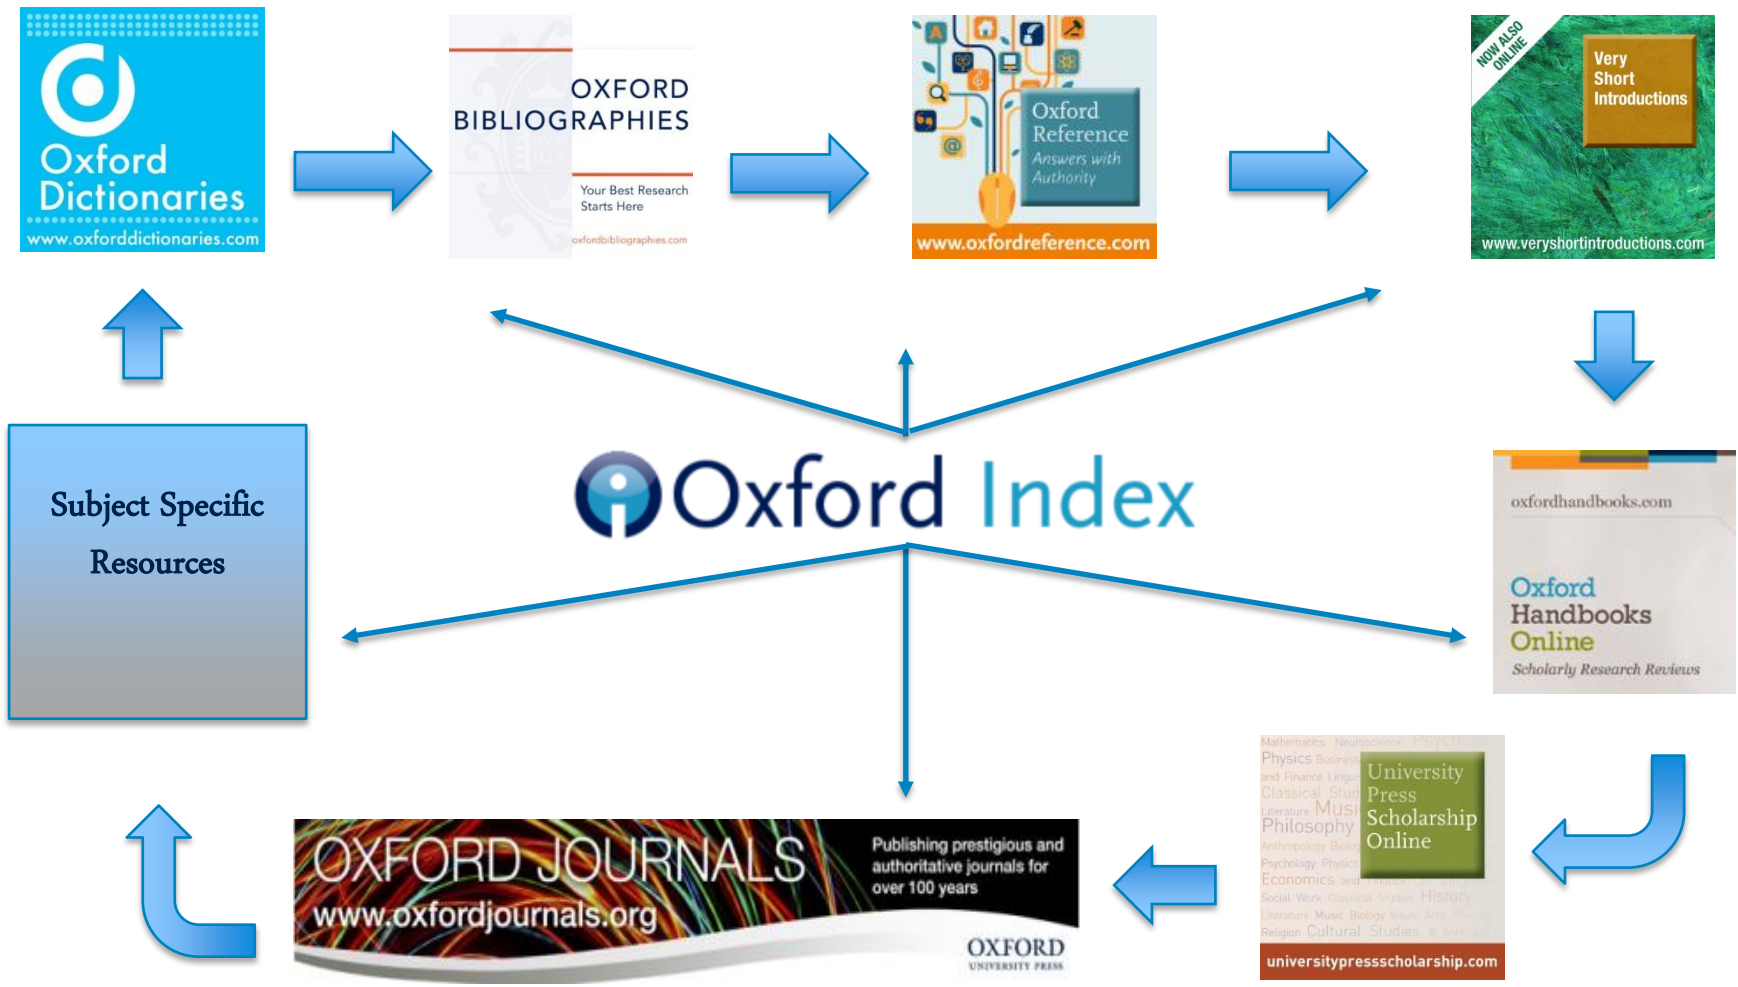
Oxford Dictionaries
www.oxforddictionaries.com

OXFORD BIBLIOGRAPHIES
Your Best Research Starts Here
oxfordbibliographies.com

Oxford Reference
Answers with Authority
www.oxfordreference.com

NOW ALSO ONLINE
Very Short Introductions
www.veryshortintroductions.com

Subject Specific Resources

Oxford Index

oxfordhandbooks.com
Oxford Handbooks Online
Scholarly Research Reviews

Mathematics Neuroscience Psych
Physics Business
and Finance Lingui
Classical Stud
Literature Music
Philosophy
Anthropology Biolo
Psychology Physic
Economics and Finance
Social Work Classical Studies History
Literature Music Biology Visual Arts
Religion Cultural Studies
University Press Scholarship Online
universitypressscholarship.com

OXFORD JOURNALS
www.oxfordjournals.org
Publishing prestigious and authoritative journals for over 100 years
OXFORD
UNIVERSITY PRESS